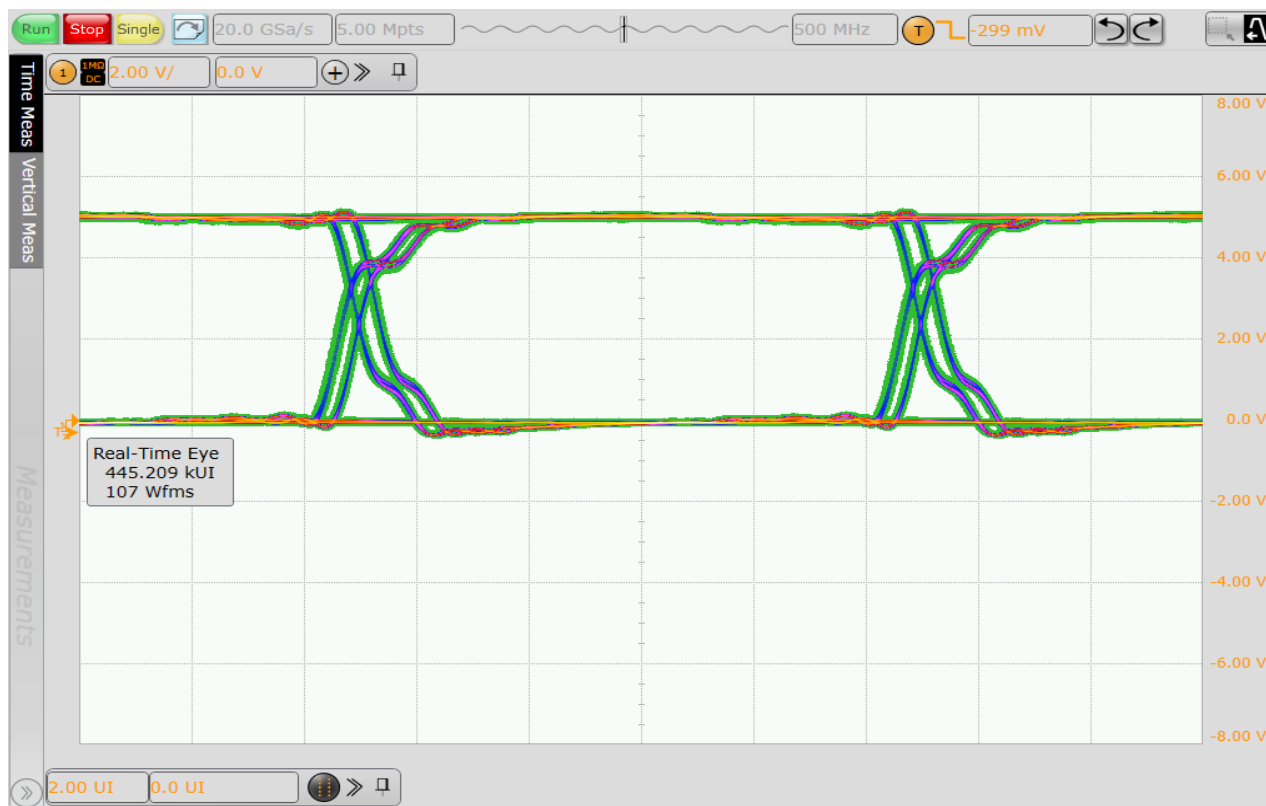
Run Stop Single 20.0 GSa/s 5.00 Mpts 500 MHz T -299 mV

1 1MΩ DC 2.00 V/ 0.0 V

Time Meas
Vertical Meas

8.00 V
6.00 V
4.00 V
2.00 V
0.0 V
-2.00 V
-4.00 V
-6.00 V
-8.00 V

T

Real-Time Eye
445.209 kUI
107 Wfms

Measurements

2.00 UI 0.0 UI